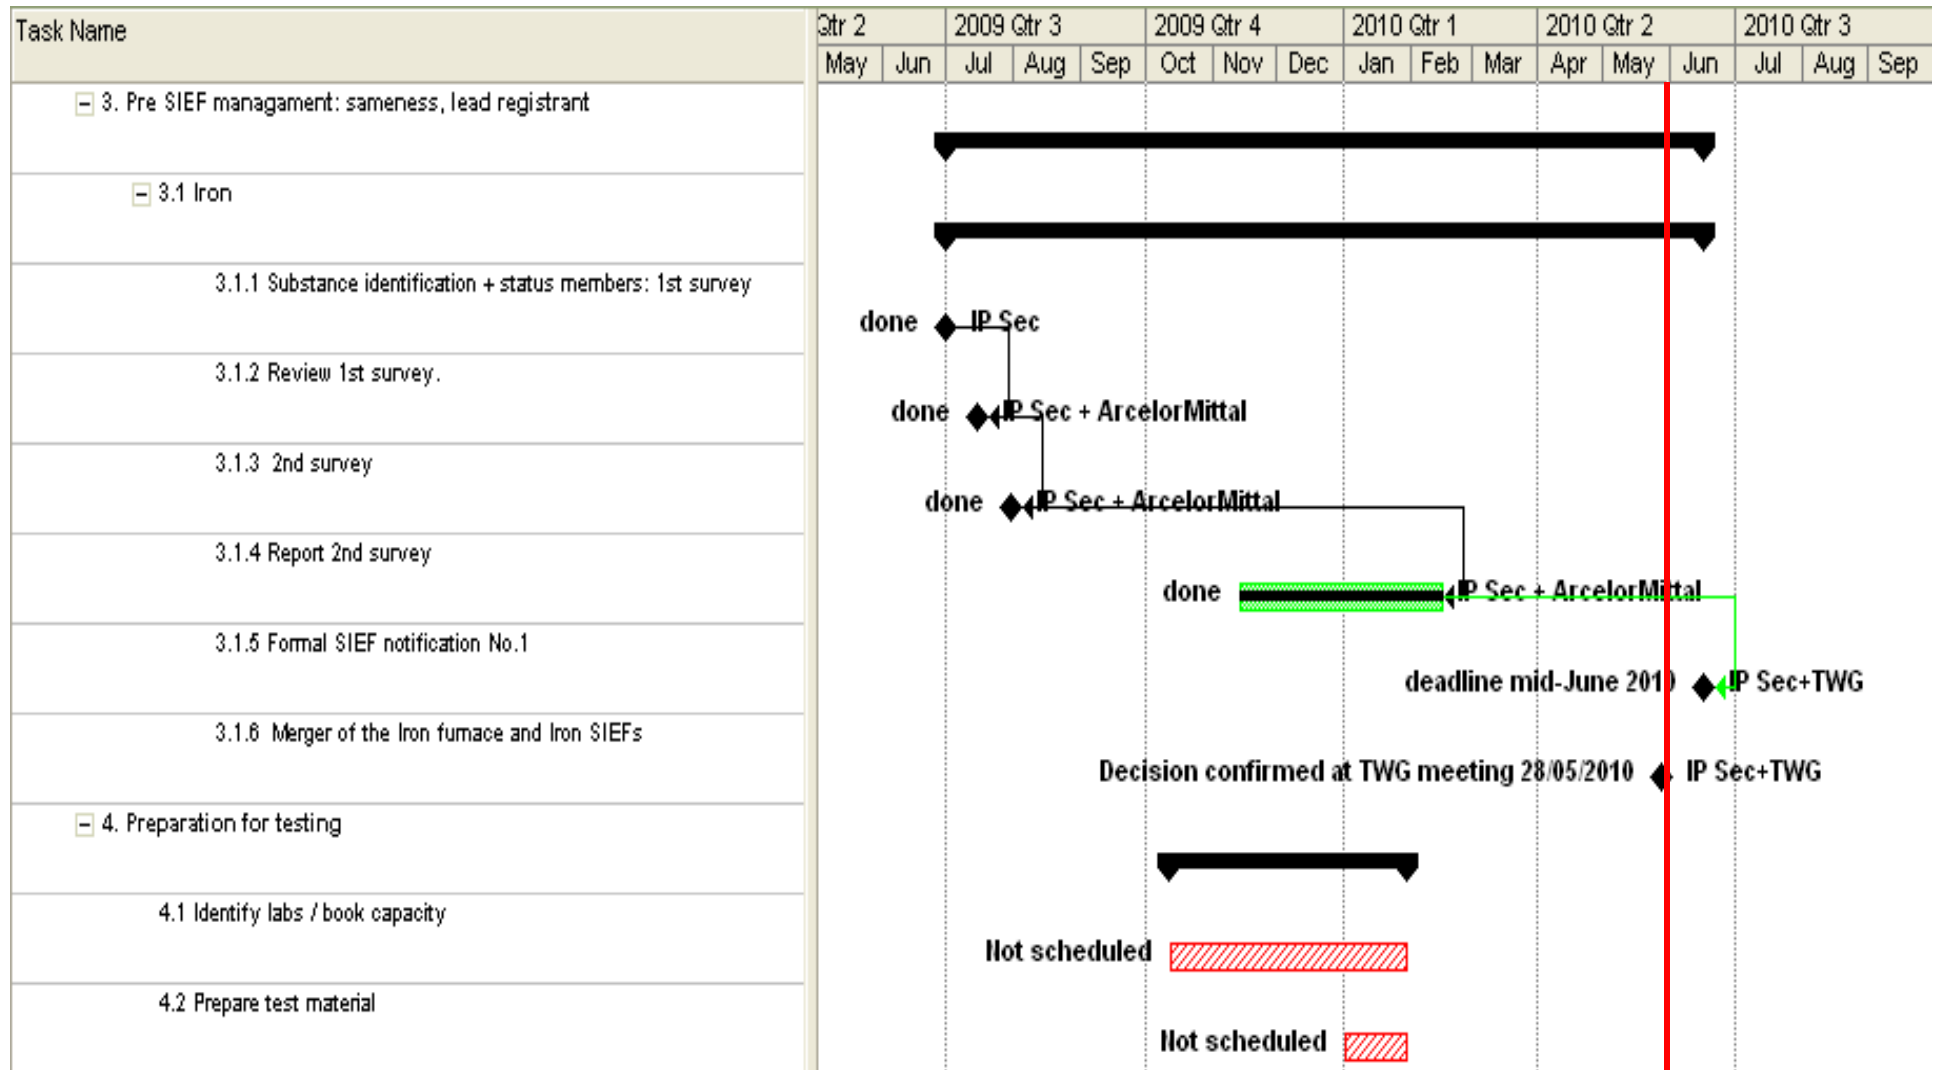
| Task Name |
|---|
| 3. Pre SIEF managament: sameness, lead registrant |
| 3.1 Iron |
| 3.1.1 Substance identification + status members: 1st survey |
| 3.1.2 Review 1st survey. |
| 3.1.3 2nd survey |
| 3.1.4 Report 2nd survey |
| 3.1.5 Formal SIEF notification No.1 |
| 3.1.6 Merger of the Iron furnace and Iron SIEFs |
| 4. Preparation for testing |
| 4.1 Identify labs / book capacity |
| 4.2 Prepare test material |

Qtr 2 | 2009 Qtr 3 | 2009 Qtr 4 | 2010 Qtr 1 | 2010 Qtr 2 | 2010 Qtr 3

May | Jun | Jul | Aug | Sep | Oct | Nov | Dec | Jan | Feb | Mar | Apr | May | Jun | Jul | Aug | Sep

done IP Sec

done IP Sec + ArcelorMittal

done IP Sec + ArcelorMittal

done IP Sec + ArcelorMittal

deadline mid-June 2010 IP Sec+TWG

Decision confirmed at TWG meeting 28/05/2010 IP Sec+TWG

Not scheduled

Not scheduled